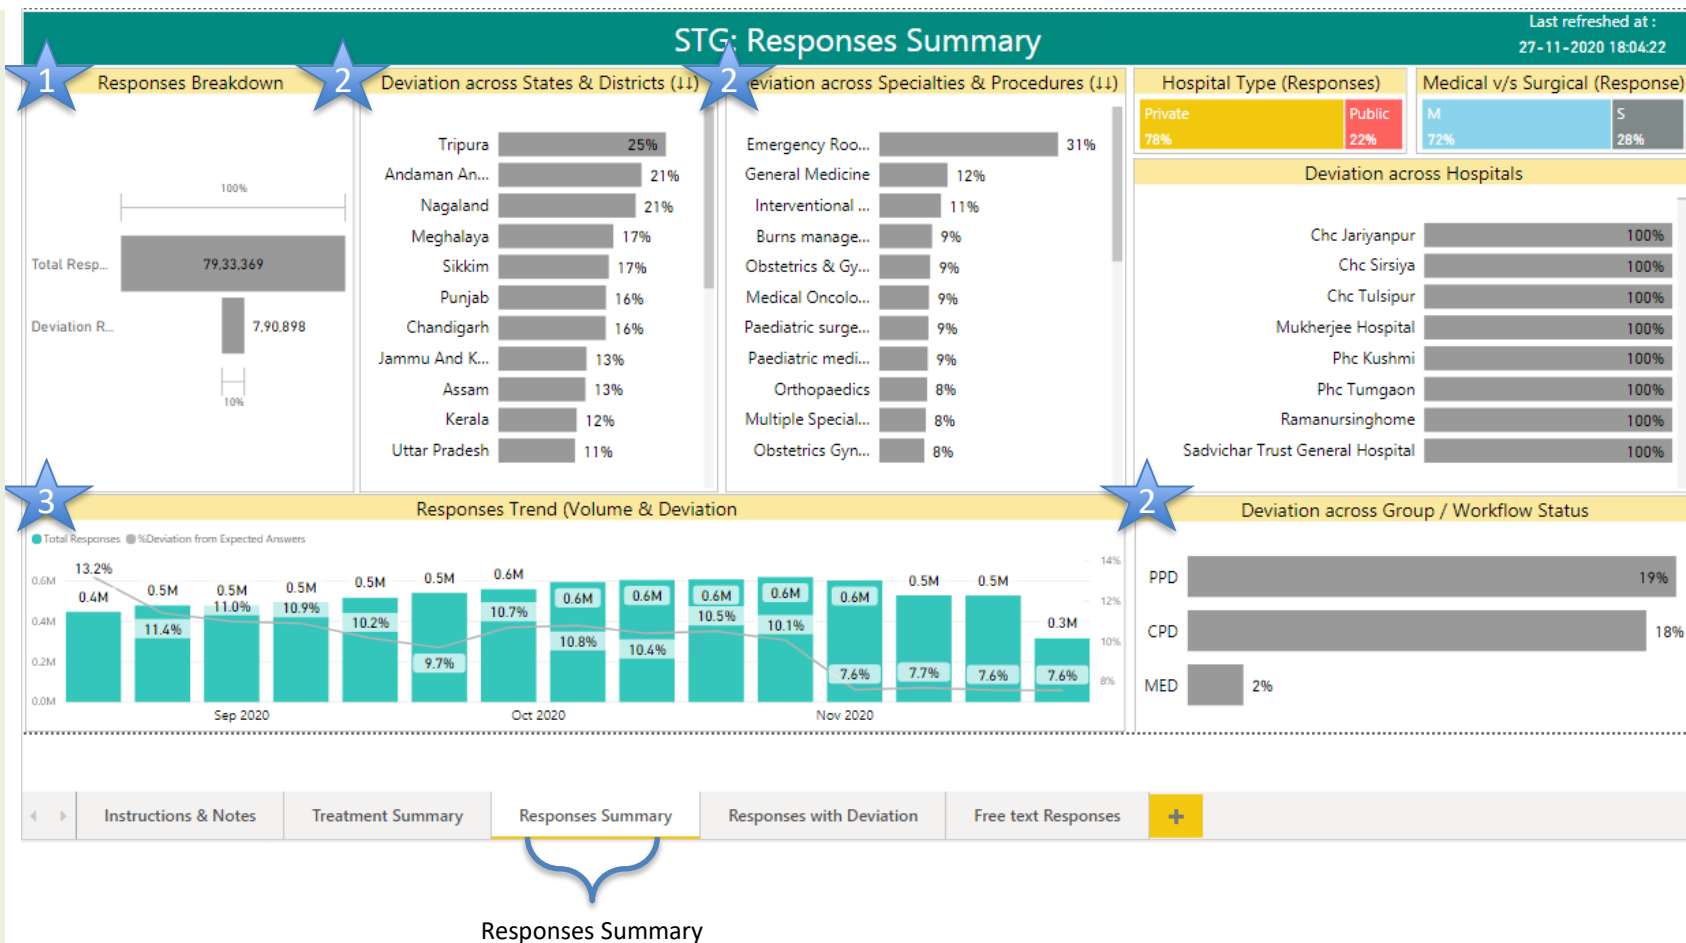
STG: Responses Summary

Last refreshed at :
27-11-2020 18:04:22

1

Responses Breakdown

100%

Total Resp... 79,33,369

Deviation R... 7,90,898

10%

2

Deviation across States & Districts (↓↓)

| | |
|---|---|
| Tripura | 25% |
| Andaman An... | 21% |
| Nagaland | 21% |
| Meghalaya | 17% |
| Sikkim | 17% |
| Punjab | 16% |
| Chandigarh | 16% |
| Jammu And K... | 13% |
| Assam | 13% |
| Kerala | 12% |
| Uttar Pradesh | 11% |

2

eviation across Specialties & Procedures (↓↓)

| | |
|---|---|
| Emergency Roo... | 31% |
| General Medicine | 12% |
| Interventional ... | 11% |
| Burns manage... | 9% |
| Obstetrics & Gy... | 9% |
| Medical Oncolo... | 9% |
| Paediatric surge... | 9% |
| Paediatric medi... | 9% |
| Orthopaedics | 8% |
| Multiple Special... | 8% |
| Obstetrics Gyn... | 8% |

Hospital Type (Responses)

Private 78%
Public 22%

Medical v/s Surgical (Response)

M 72%
S 28%

Deviation across Hospitals

| | |
|---|---|
| Chc Jariyanpur | 100% |
| Chc Sirsiya | 100% |
| Chc Tulsipur | 100% |
| Mukherjee Hospital | 100% |
| Phc Kushmi | 100% |
| Phc Tumgaon | 100% |
| Ramanursinghome | 100% |
| Sadvichar Trust General Hospital | 100% |

3

Responses Trend (Volume & Deviation

Total Responses %Deviation from Expected Answers

0.6M 0.4M 0.2M 0.0M

13.2% 0.4M 0.5M 11.4% 0.5M 11.0% 0.5M 10.9% 0.5M 10.2% 0.5M 9.7% 0.6M 10.7% 0.6M 10.8% 0.6M 10.4% 0.6M 10.5% 0.6M 10.1% 0.6M 7.6% 0.5M 7.7% 0.5M 7.6% 0.3M 7.6%

14% 12% 10% 8%

Sep 2020 Oct 2020 Nov 2020

2

Deviation across Group / Workflow Status

| | |
|---|---|
| PPD | 19% |
| CPD | 18% |
| MED | 2% |

Instructions & Notes | Treatment Summary | Responses Summary | Responses with Deviation | Free text Responses | +

Responses Summary